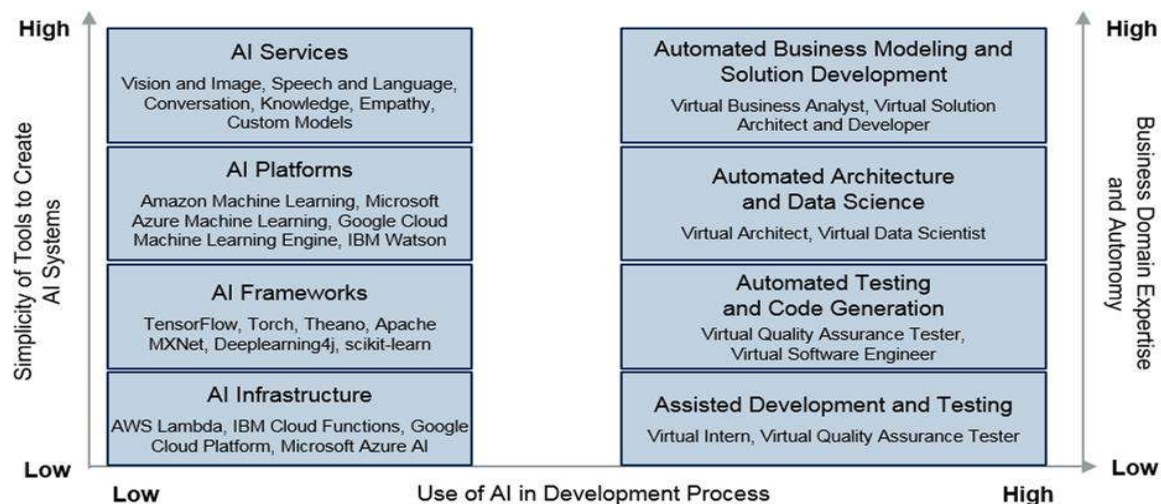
High

Simplicity of Tools to Create AI Systems

AI Services

Vision and Image, Speech and Language, Conversation, Knowledge, Empathy, Custom Models

AI Platforms

Amazon Machine Learning, Microsoft Azure Machine Learning, Google Cloud Machine Learning Engine, IBM Watson

AI Frameworks

TensorFlow, Torch, Theano, Apache MXNet, Deeplearning4j, scikit-learn

AI Infrastructure

AWS Lambda, IBM Cloud Functions, Google Cloud Platform, Microsoft Azure AI

Low

Low

Use of AI in Development Process

High

Automated Business Modeling and Solution Development

Virtual Business Analyst, Virtual Solution Architect and Developer

Automated Architecture and Data Science

Virtual Architect, Virtual Data Scientist

Automated Testing and Code Generation

Virtual Quality Assurance Tester, Virtual Software Engineer

Assisted Development and Testing

Virtual Intern, Virtual Quality Assurance Tester

High

Business Domain Expertise and Autonomy

Low